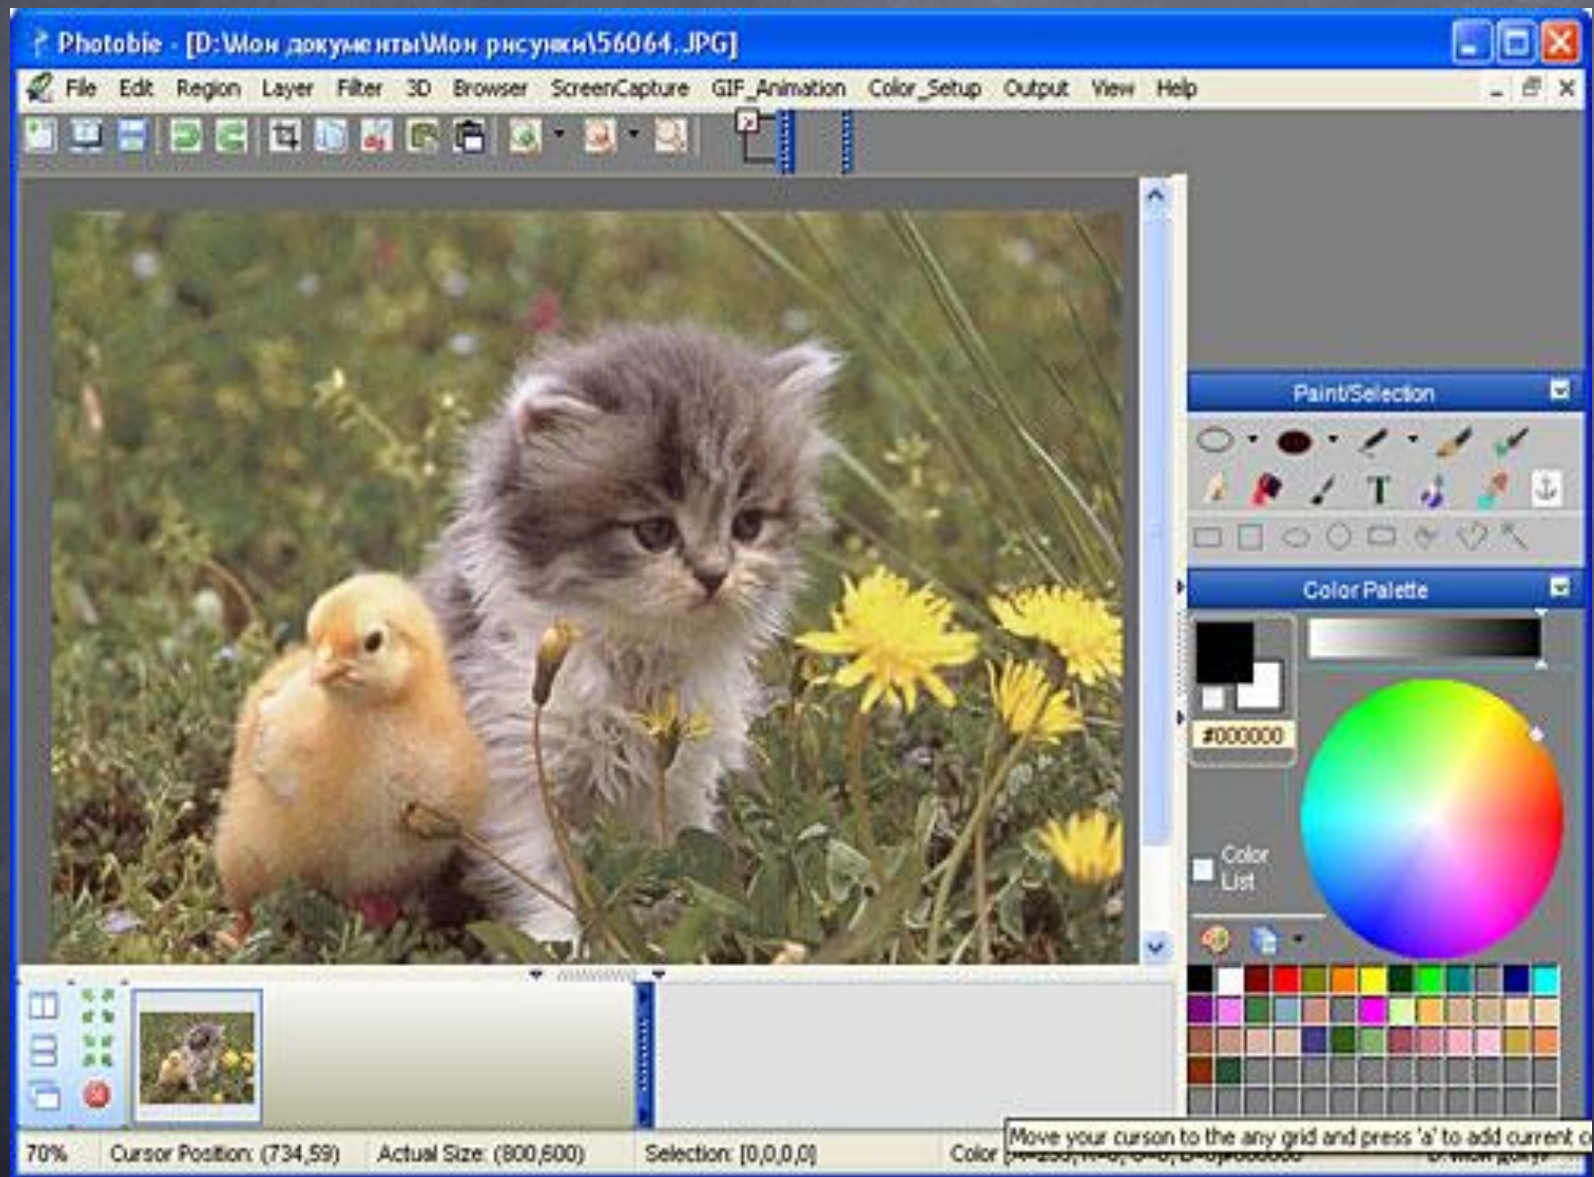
Photobie - [D:\Мои документы\Мои рисунки\56064.JPG]

File Edit Region Layer Filter 3D Browser ScreenCapture GIF_Animation Color_Setup Output View Help

Paint/Selection

T

Color Palette

#000000

Color List

70% Cursor Position: (734,59) Actual Size: (800,600) Selection: [0,0,0,0] Color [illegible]

Move your curson to the any grid and press 'a' to add current c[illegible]